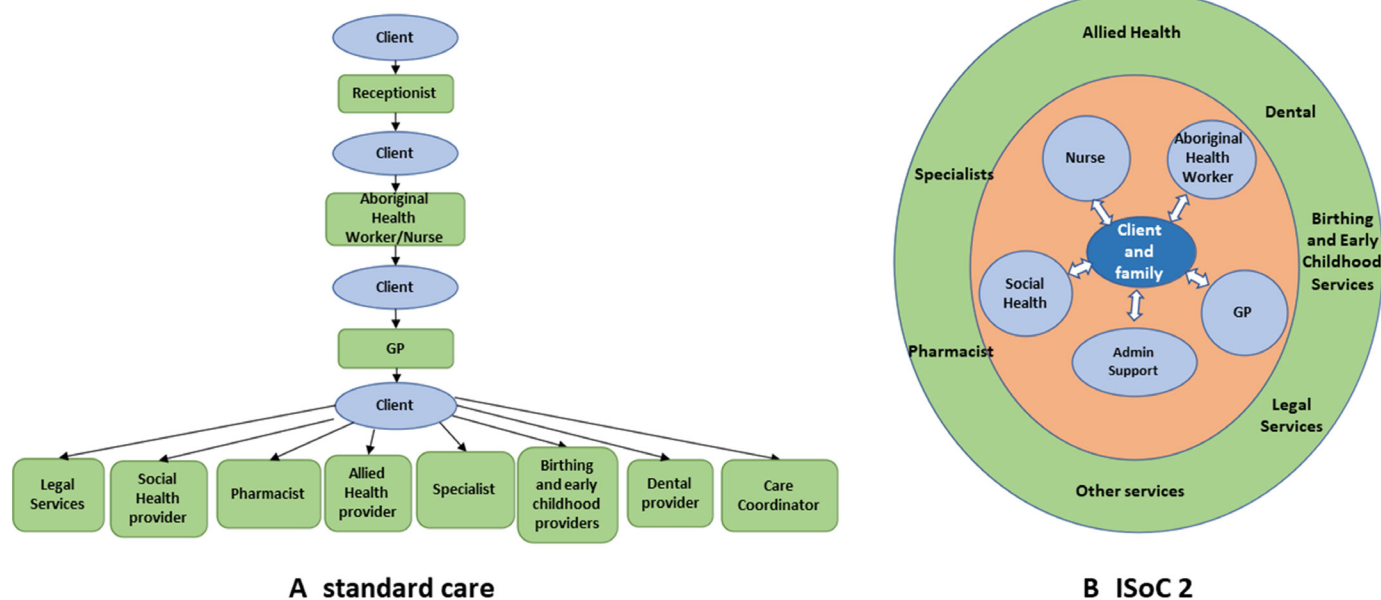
Client

Receptionist

Client

Aboriginal Health Worker/Nurse

Client

GP

Client

Legal Services

Social Health provider

Pharmacist

Allied Health provider

Specialist

Birthing and early childhood providers

Dental provider

Care Coordinator

A standard care

Allied Health

Dental

Specialists

Nurse

Aboriginal Health Worker

Birthing and Early Childhood Services

Client and family

Social Health

GP

Pharmacist

Admin Support

Legal Services

Other services

B ISoC 2